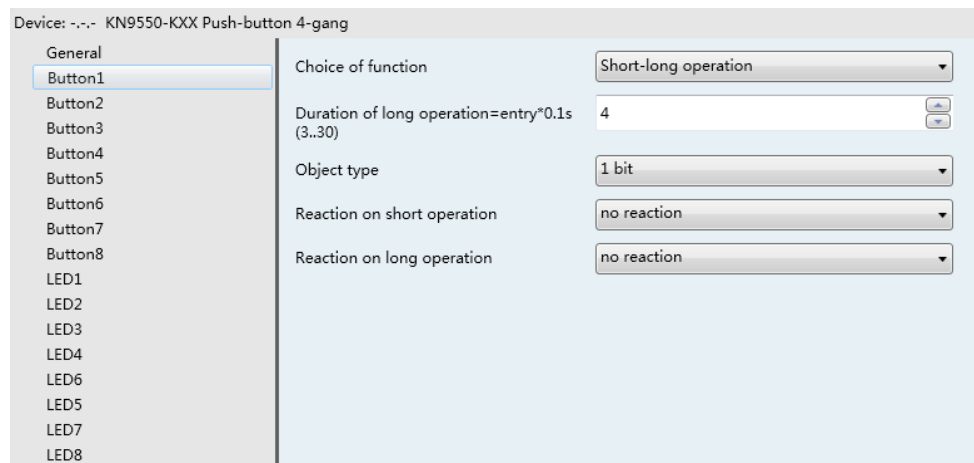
Device: -.-.- KN9550-KXX Push-button 4-gang

General
Button1
Button2
Button3
Button4
Button5
Button6
Button7
Button8
LED1
LED2
LED3
LED4
LED6
LED5
LED7
LED8

Choice of function | Short-long operation

Duration of long operation=entry*0.1s (3..30) | 4

Object type | 1 bit

Reaction on short operation | no reaction

Reaction on long operation | no reaction